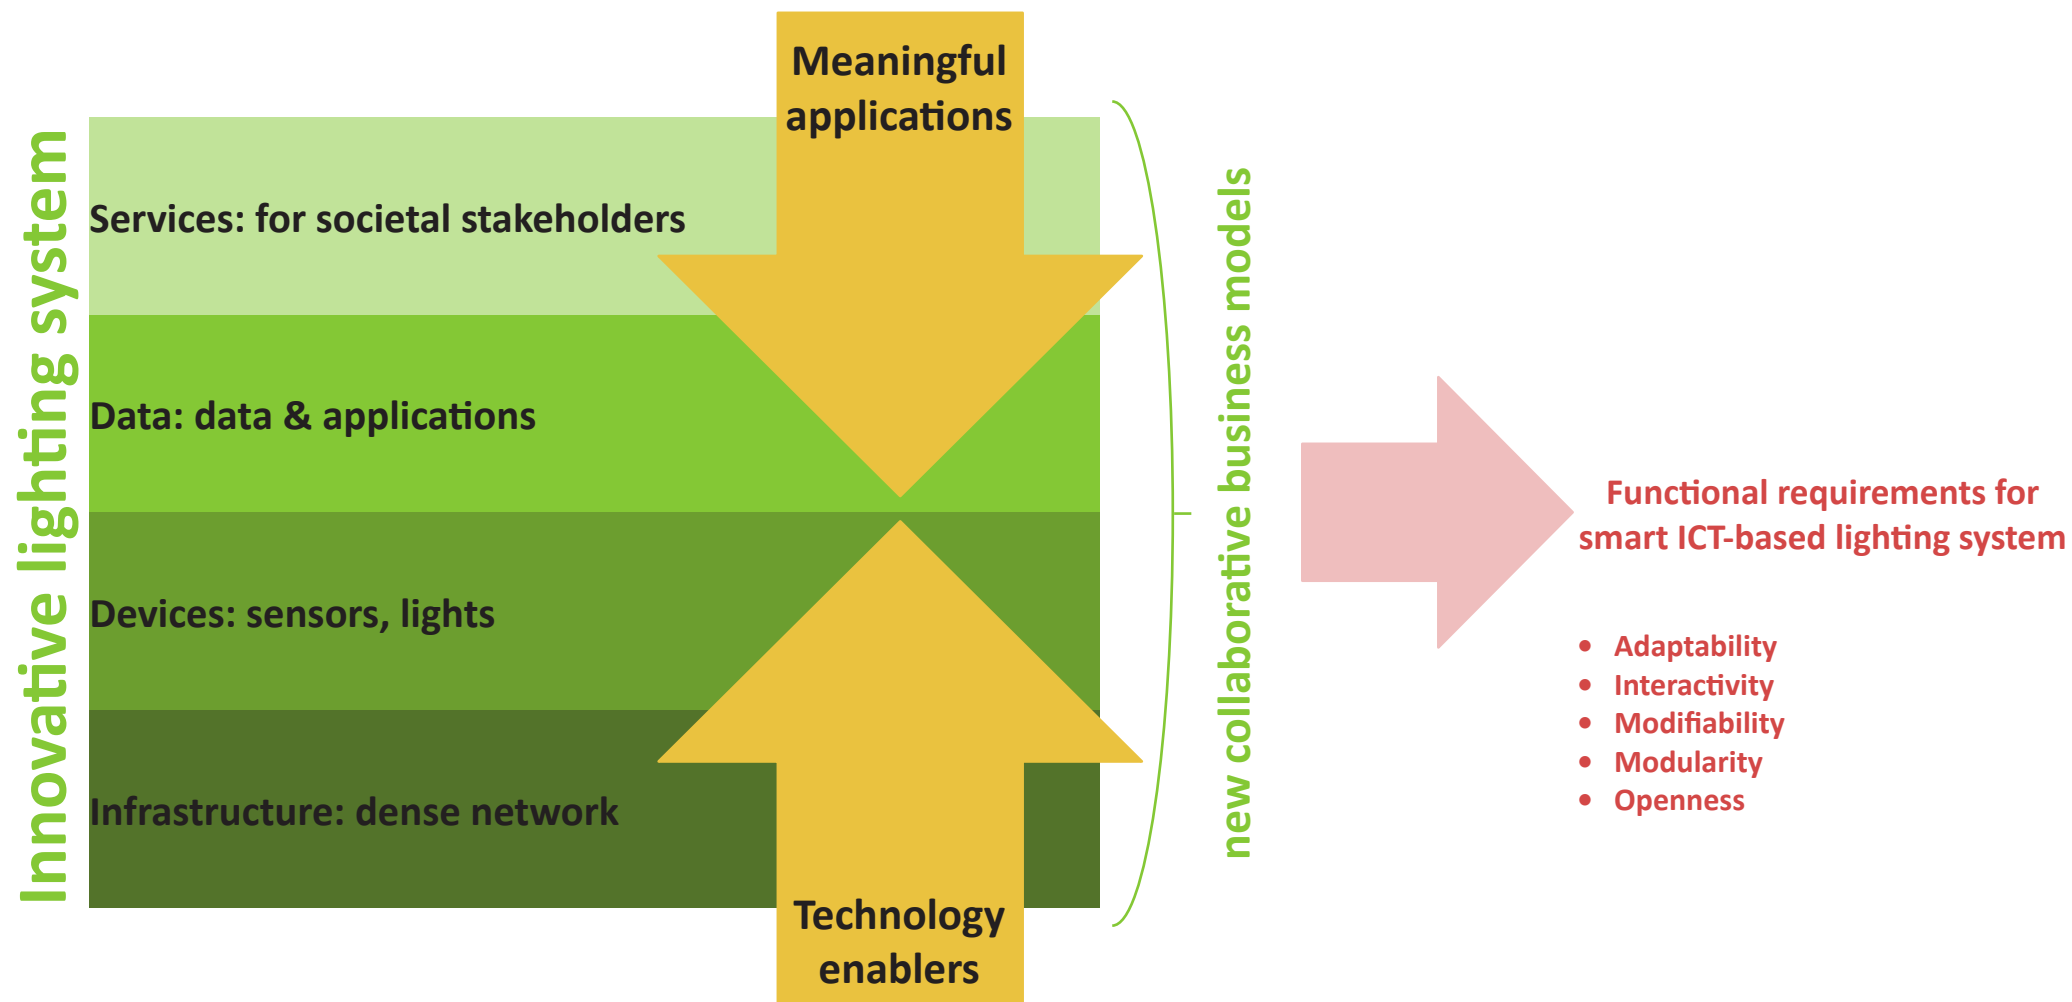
Innovative lighting system

Meaningful applications

Services: for societal stakeholders

Data: data & applications

Devices: sensors, lights

Infrastructure: dense network

Technology enablers

new collaborative business models

Functional requirements for smart ICT-based lighting system

- Adaptability
- Interactivity
- Modifiability
- Modularity
- Openness